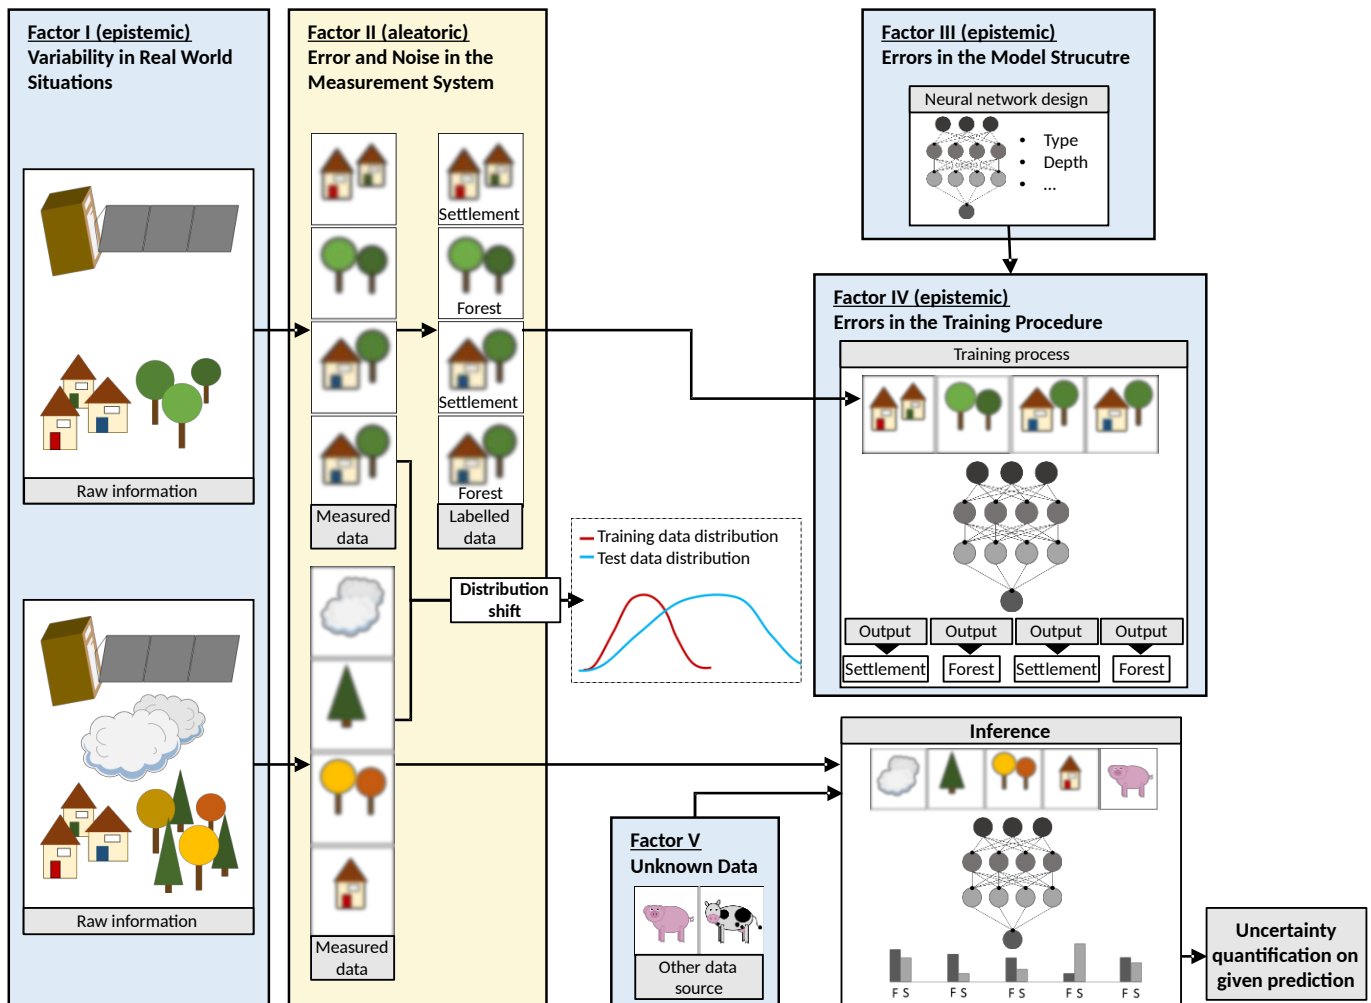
Factor I (epistemic)
Variability in Real World Situations

Raw information

Raw information

Factor II (aleatoric)
Error and Noise in the Measurement System

Settlement

Forest

Settlement

Forest

Measured data

Labelled data

Measured data

Distribution shift

Training data distribution
Test data distribution

Factor III (epistemic)
Errors in the Model Strucutre

Neural network design

• Type
• Depth
• ...

Factor IV (epistemic)
Errors in the Training Procedure

Training process

Output | Output | Output | Output
Settlement | Forest | Settlement | Forest

Inference

F S F S F S F S F S

Factor V
Unknown Data

Other data source

Uncertainty quantification on given prediction